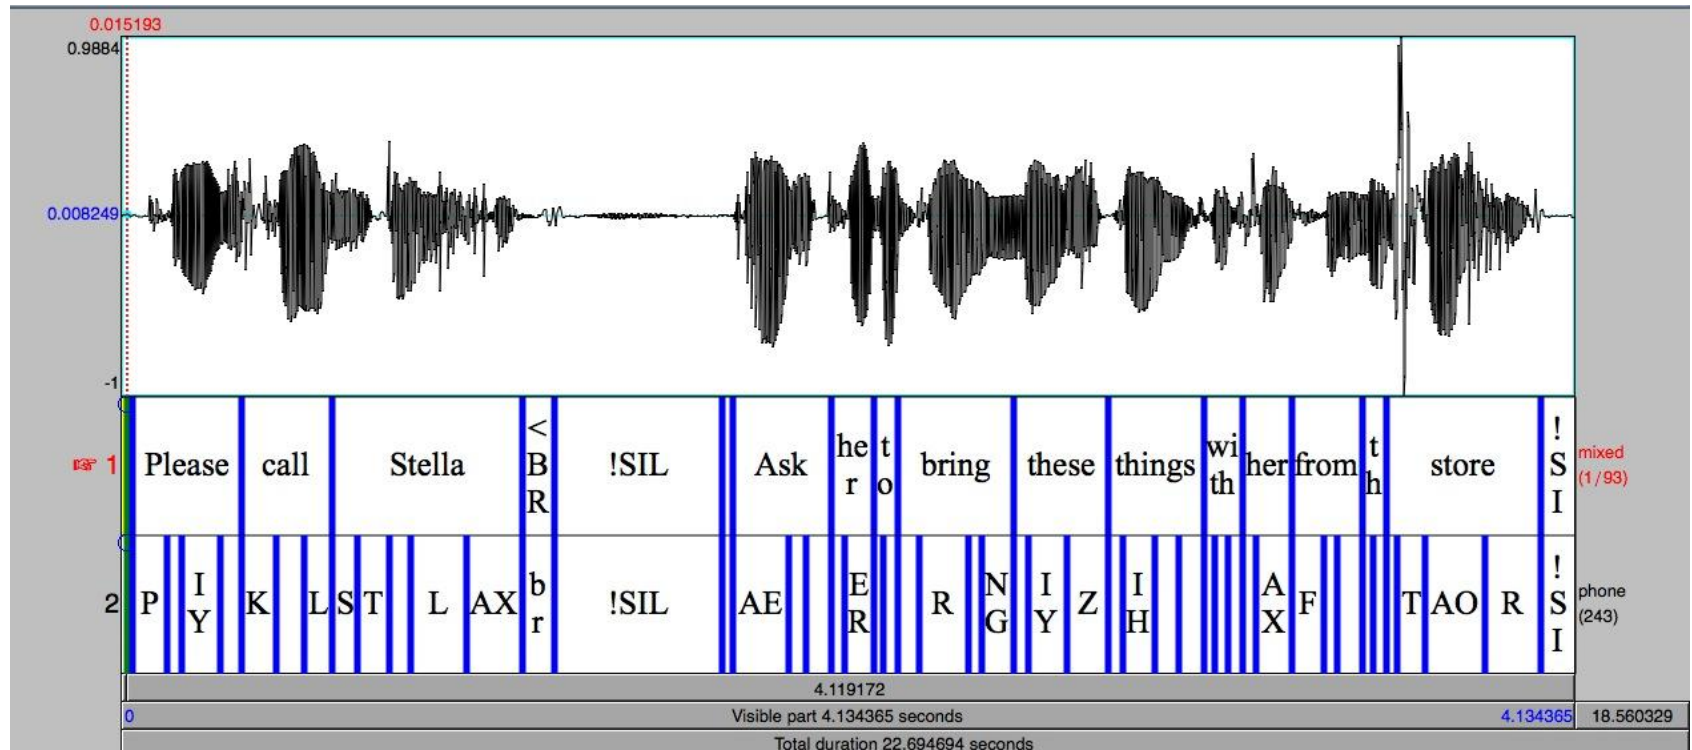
0.015193
0.9884
0.008249
-1

☞ 1
Please call Stella <BR !SIL Ask her to bring these things with her from th store !SI
mixed (1/93)

2
P IY K L S T L AX br !SIL AE ER R NG IY Z IH AX F T AO R !SI
phone (243)

4.119172
0
Visible part 4.134365 seconds
4.134365
18.560329
Total duration 22.694694 seconds